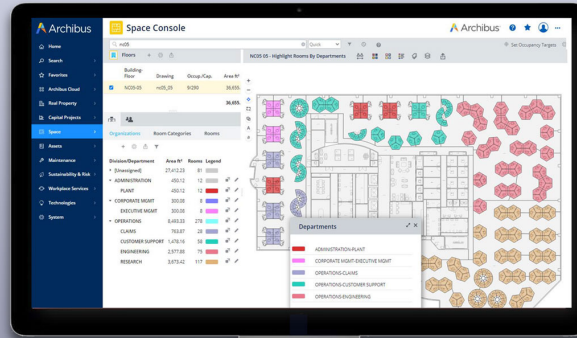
Archibus
Home
Search
Favorites
Archibus Cloud
Real Property
Capital Projects
Space
Assets
Maintenance
Sustainability & Risk
Workplace Services
Technologies
System

Space Console

Archibus

nc05
Quick
Floors
Set Occupancy Targets

| Building-Floor | Drawing | Occup./Cap. | Area ft² |
|---|---|---|---|
| NC05 | nc05_05 | 9/290 | 36,655. |
| | | | 36,655. |

NC05 05 - Highlight Rooms By Departments

Organizations Room Categories Rooms

| Division/Department | Area ft² | Rooms | Legend |
|---|---|---|---|
| [Unassigned] | 27,412.23 | 81 | |
| ADMINISTRATION | 450.12 | 12 | |
| PLANT | 450.12 | 12 | |
| CORPORATE MGMT | 300.08 | 8 | |
| EXECUTIVE MGMT | 300.08 | 8 | |
| OPERATIONS | 8,493.33 | 270 | |
| CLAIMS | 763.87 | 28 | |
| CUSTOMER SUPPORT | 1,478.15 | 58 | |
| ENGINEERING | 2,577.89 | 79 | |
| RESEARCH | 3,673.42 | 117 | |

Departments
ADMINISTRATION-PLANT
CORPORATE MGMT-EXECUTIVE MGMT
OPERATIONS-CLAIMS
OPERATIONS-CUSTOMER SUPPORT
OPERATIONS-ENGINEERING